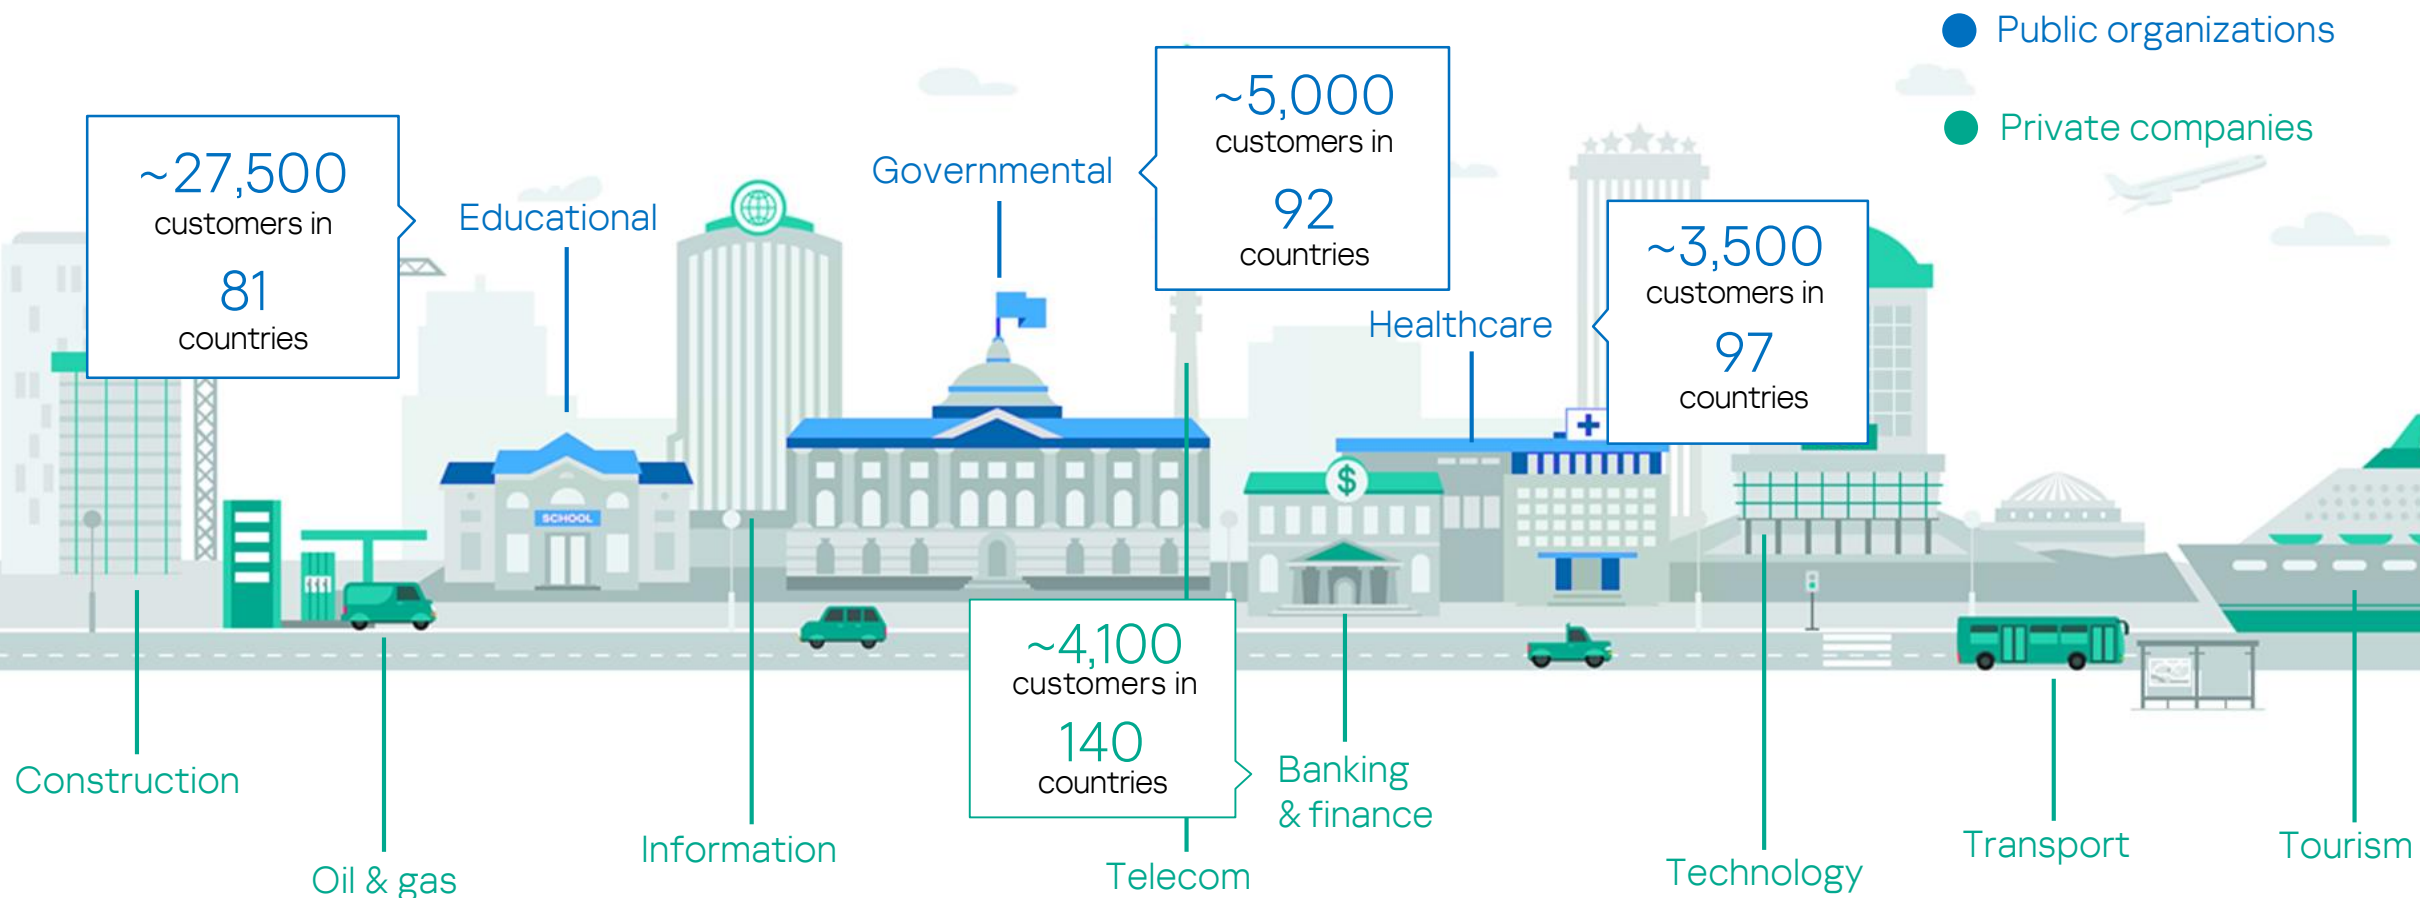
Public organizations

Private companies

~27,500
customers in
81
countries

Educational

Governmental

~5,000
customers in
92
countries

Healthcare

~3,500
customers in
97
countries

SCHOOL

$

~4,100
customers in
140
countries

Construction

Oil & gas

Information

Telecom

Banking & finance

Technology

Transport

Tourism